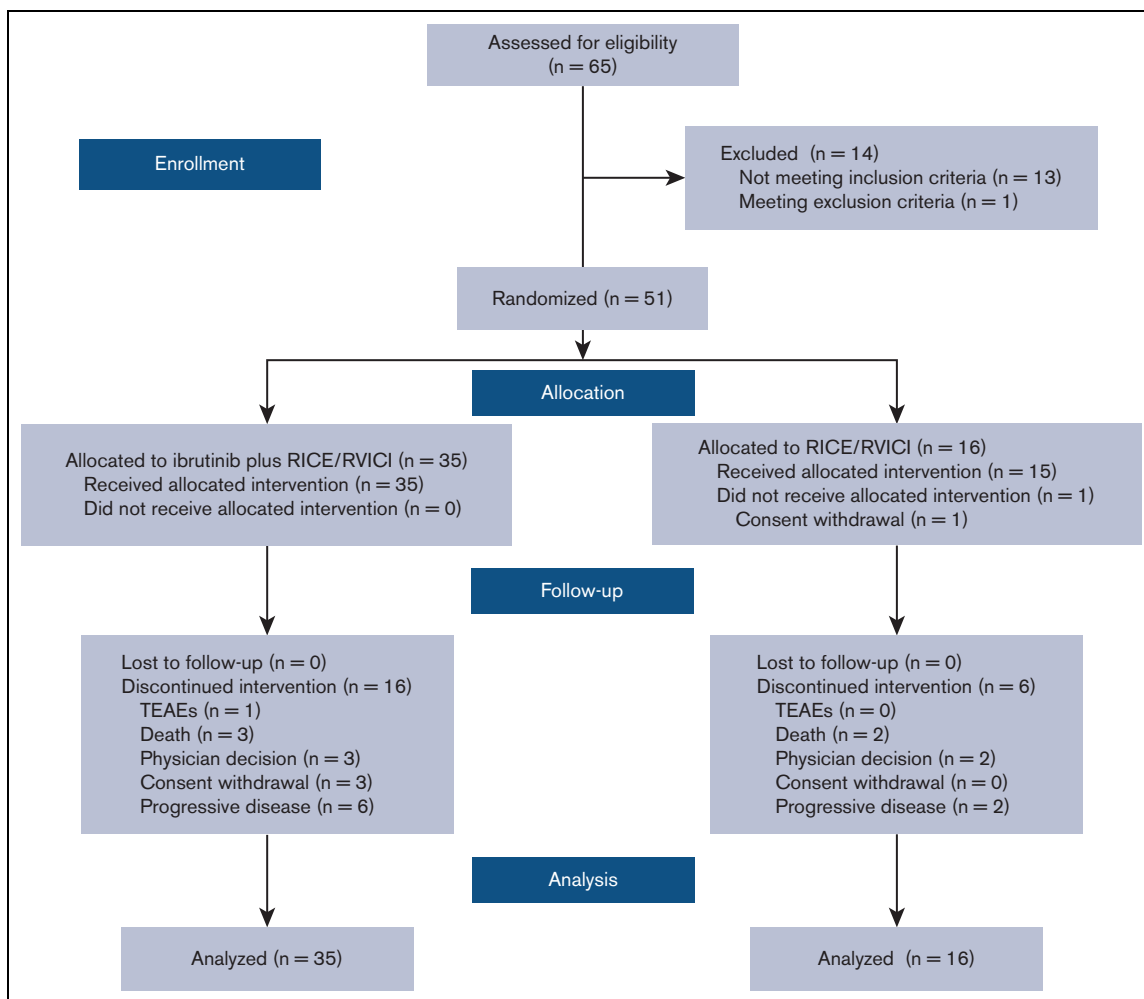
Assessed for eligibility
(n = 65)

Enrollment

Excluded (n = 14)
Not meeting inclusion criteria (n = 13)
Meeting exclusion criteria (n = 1)

Randomized (n = 51)

Allocation

Allocated to ibrutinib plus RICE/RVICI (n = 35)
Received allocated intervention (n = 35)
Did not receive allocated intervention (n = 0)

Allocated to RICE/RVICI (n = 16)
Received allocated intervention (n = 15)
Did not receive allocated intervention (n = 1)
Consent withdrawal (n = 1)

Follow-up

Lost to follow-up (n = 0)
Discontinued intervention (n = 16)
TEAEs (n = 1)
Death (n = 3)
Physician decision (n = 3)
Consent withdrawal (n = 3)
Progressive disease (n = 6)

Lost to follow-up (n = 0)
Discontinued intervention (n = 6)
TEAEs (n = 0)
Death (n = 2)
Physician decision (n = 2)
Consent withdrawal (n = 0)
Progressive disease (n = 2)

Analysis

Analyzed (n = 35)

Analyzed (n = 16)